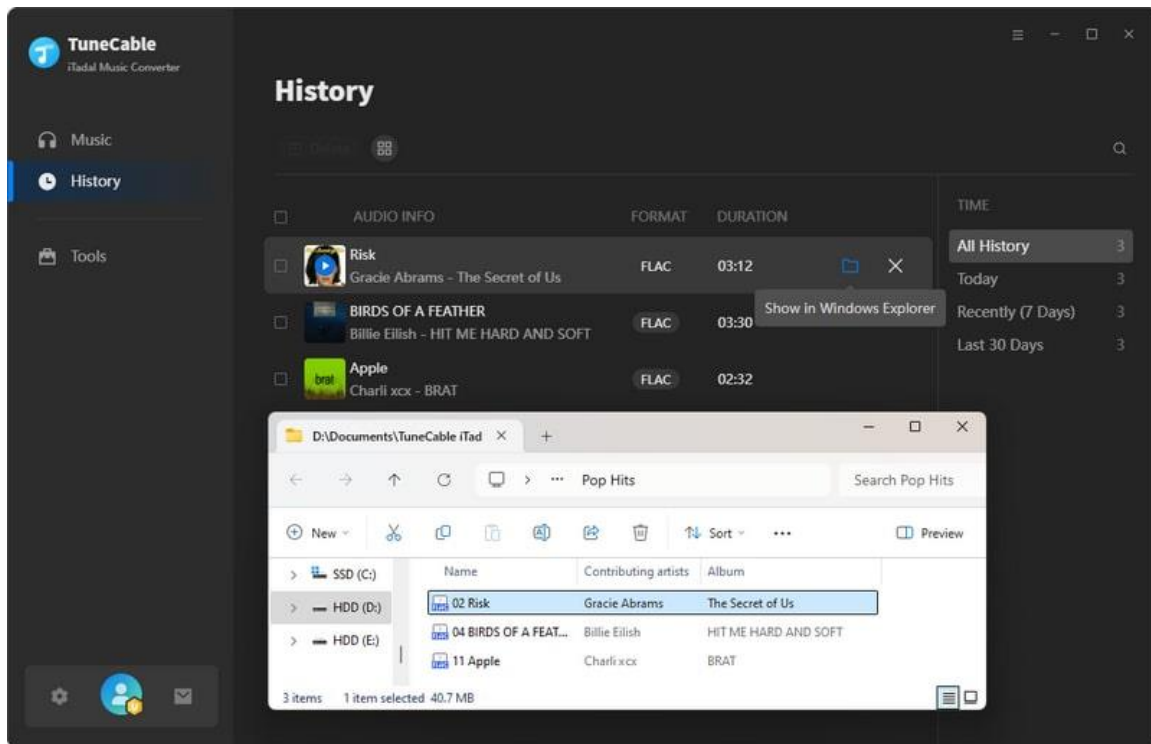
TuneCable
iTadal Music Converter

Music
History
Tools

History

Delete

AUDIO INFO FORMAT DURATION

Risk
Gracie Abrams - The Secret of Us FLAC 03:12

BIRDS OF A FEATHER
Billie Eilish - HIT ME HARD AND SOFT FLAC 03:30

Apple
Charli xcx - BRAT FLAC 02:32

Show in Windows Explorer

TIME
All History 3
Today 3
Recently (7 Days) 3
Last 30 Days 3

D:\Documents\TuneCable iTad ×
+

Pop Hits
Search Pop Hits

New Sort Preview

SSD (C:)
HDD (D:)
HDD (E:)

| Name | Contributing artists | Album |
|---|---|---|
| 02 Risk | Gracie Abrams | The Secret of Us |
| 04 BIRDS OF A FEAT... | Billie Eilish | HIT ME HARD AND SOFT |
| 11 Apple | Charli xcx | BRAT |

3 items 1 item selected 40.7 MB